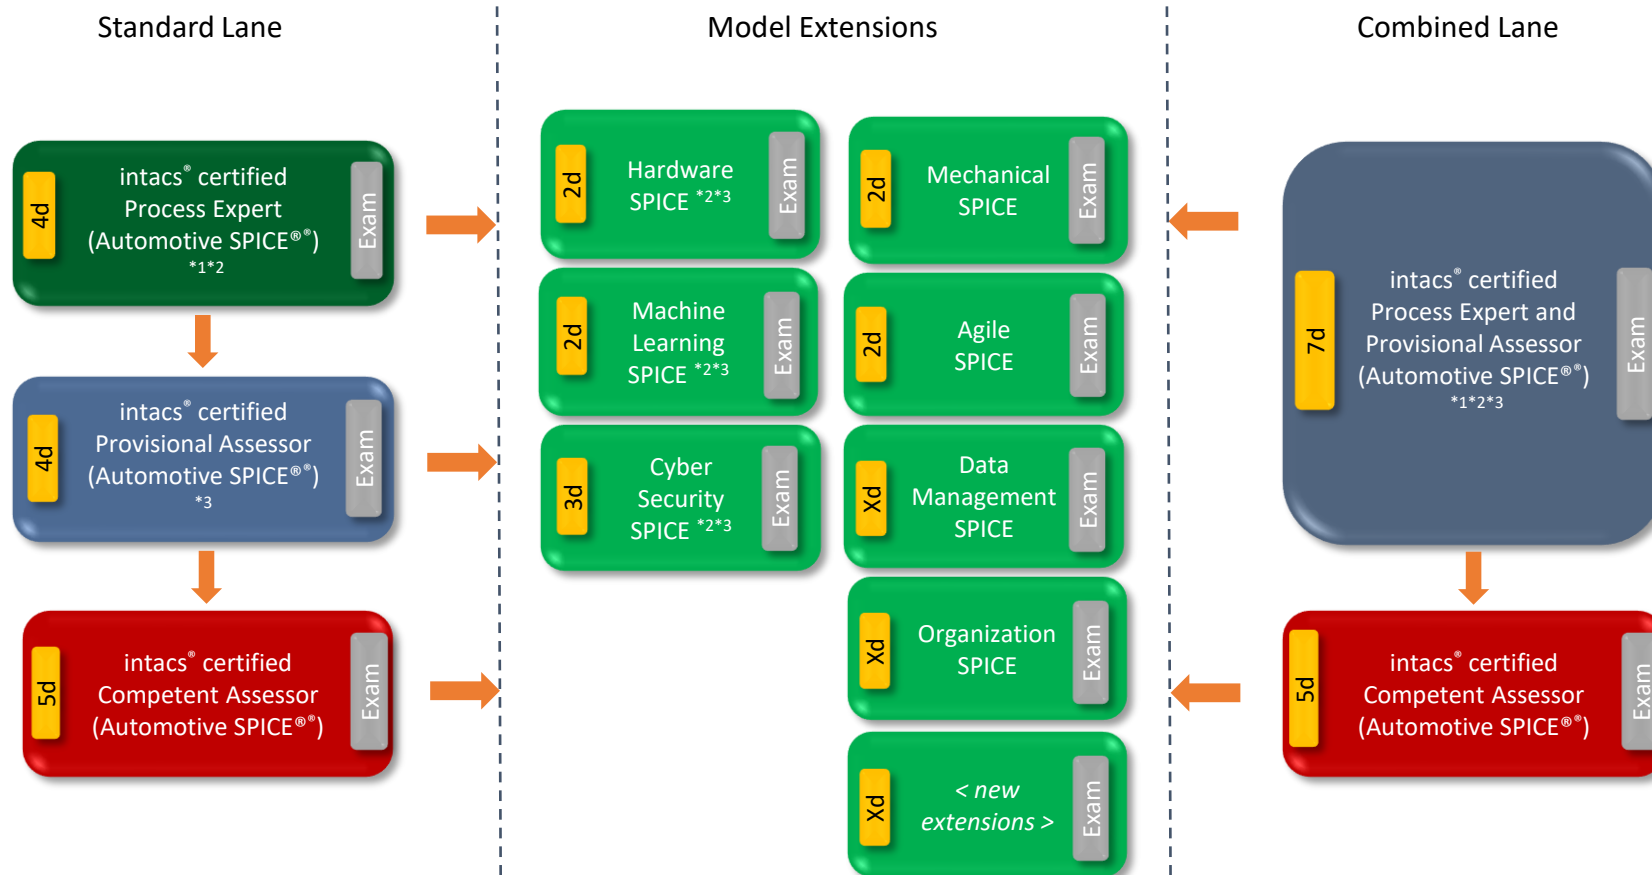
Standard Lane

Model Extensions

Combined Lane

4d intacs® certified Process Expert (Automotive SPICE®®) *1*2 Exam

4d intacs® certified Provisional Assessor (Automotive SPICE®®) *3 Exam

5d intacs® certified Competent Assessor (Automotive SPICE®®) Exam

2d Hardware SPICE *2*3 Exam

2d Machine Learning SPICE *2*3 Exam

3d Cyber Security SPICE *2*3 Exam

2d Mechanical SPICE Exam

2d Agile SPICE Exam

Xd Data Management SPICE Exam

Xd Organization SPICE Exam

Xd < new extensions > Exam

7d intacs® certified Process Expert and Provisional Assessor (Automotive SPICE®®) *1*2*3 Exam

5d intacs® certified Competent Assessor (Automotive SPICE®®) Exam